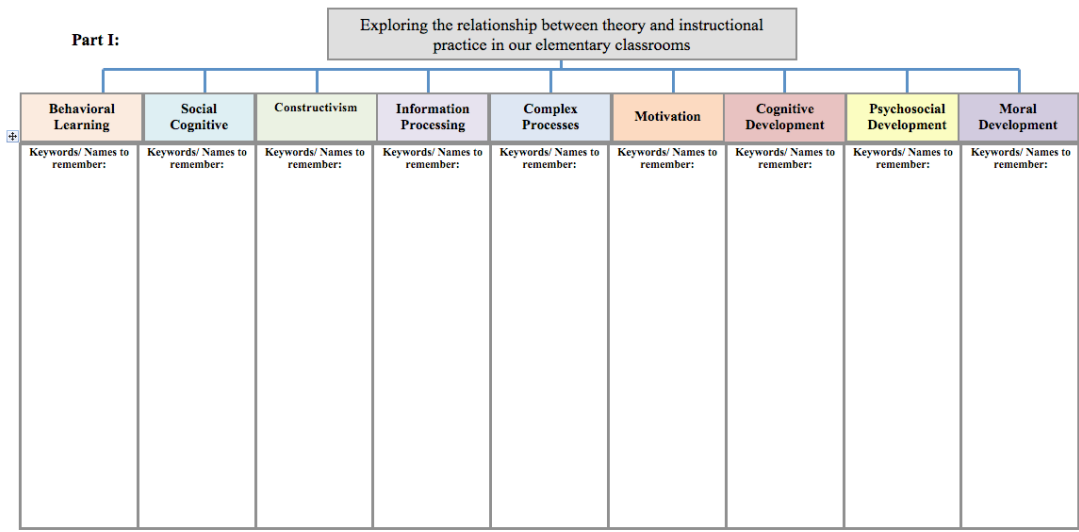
Part I:

Exploring the relationship between theory and instructional practice in our elementary classrooms

| Behavioral Learning | Social Cognitive | Constructivism | Information Processing | Complex Processes | Motivation | Cognitive Development | Psychosocial Development | Moral Development |
|---|---|---|---|---|---|---|---|---|
| Keywords/ Names to remember: | Keywords/ Names to remember: | Keywords/ Names to remember: | Keywords/ Names to remember: | Keywords/ Names to remember: | Keywords/ Names to remember: | Keywords/ Names to remember: | Keywords/ Names to remember: | Keywords/ Names to remember: |